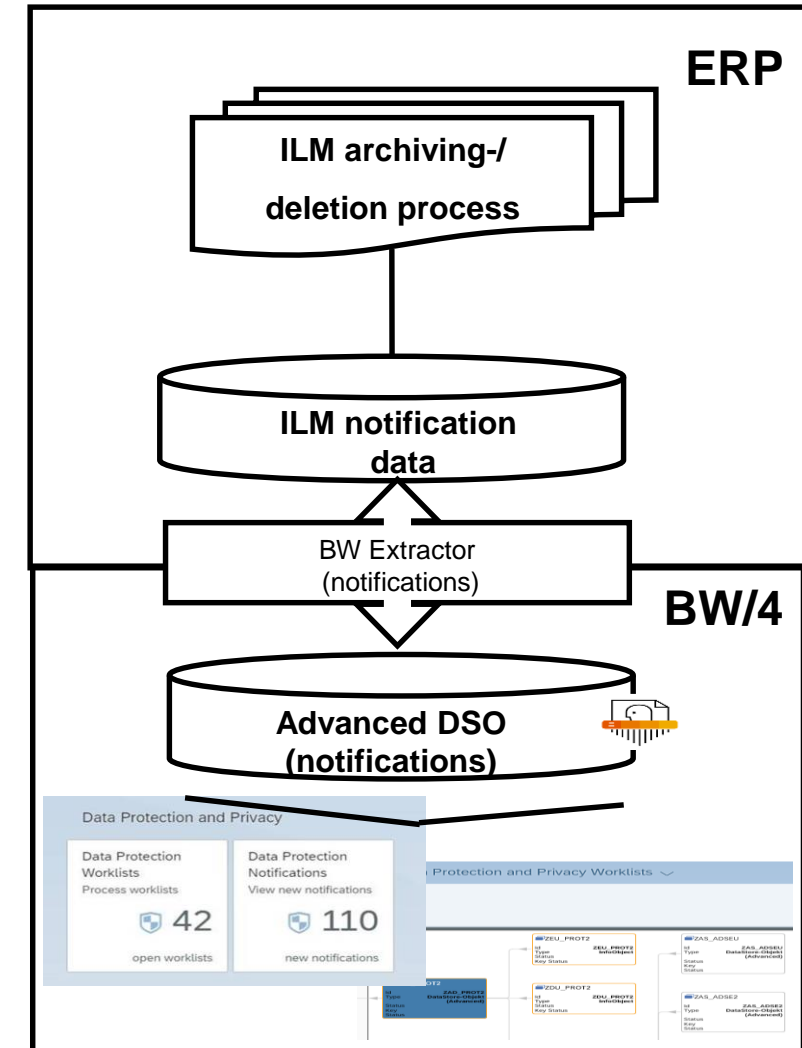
ERP

ILM archiving-/ deletion process

ILM notification data

BW Extractor (notifications)

BW/4

Advanced DSO (notifications)

Data Protection and Privacy

Data Protection Worklists
Process worklists
42
open worklists

Data Protection Notifications
View new notifications
110
new notifications

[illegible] Protection and Privacy Worklists

ZEU_PROT2
ZEU_PROT2 InfoObject

ZAS_ADSEU
ZAS_ADSEU DataStore-Objekt (Advanced)

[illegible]OT2
ZAD_PROT2 DataStore-Objekt (Advanced)

ZDU_PROT2
ZDU_PROT2 InfoObject

ZAS_ADSE2
ZAS_ADSE2 DataStore-Objekt (Advanced)